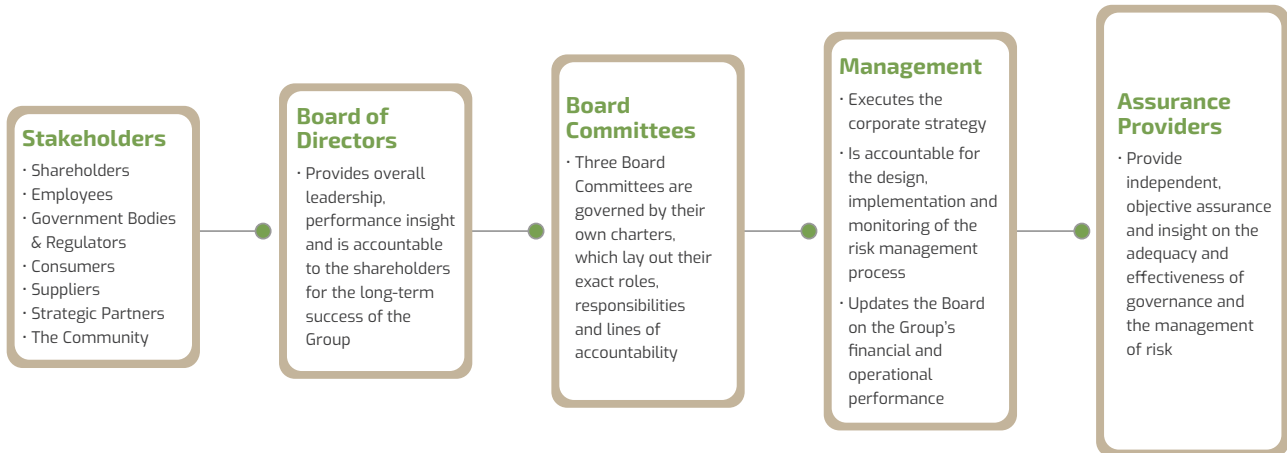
Stakeholders

· Shareholders
· Employees
· Government Bodies & Regulators
· Consumers
· Suppliers
· Strategic Partners
· The Community

Board of Directors

· Provides overall leadership, performance insight and is accountable to the shareholders for the long-term success of the Group

Board Committees

· Three Board Committees are governed by their own charters, which lay out their exact roles, responsibilities and lines of accountability

Management

· Executes the corporate strategy
· Is accountable for the design, implementation and monitoring of the risk management process
· Updates the Board on the Group's financial and operational performance

Assurance Providers

· Provide independent, objective assurance and insight on the adequacy and effectiveness of governance and the management of risk